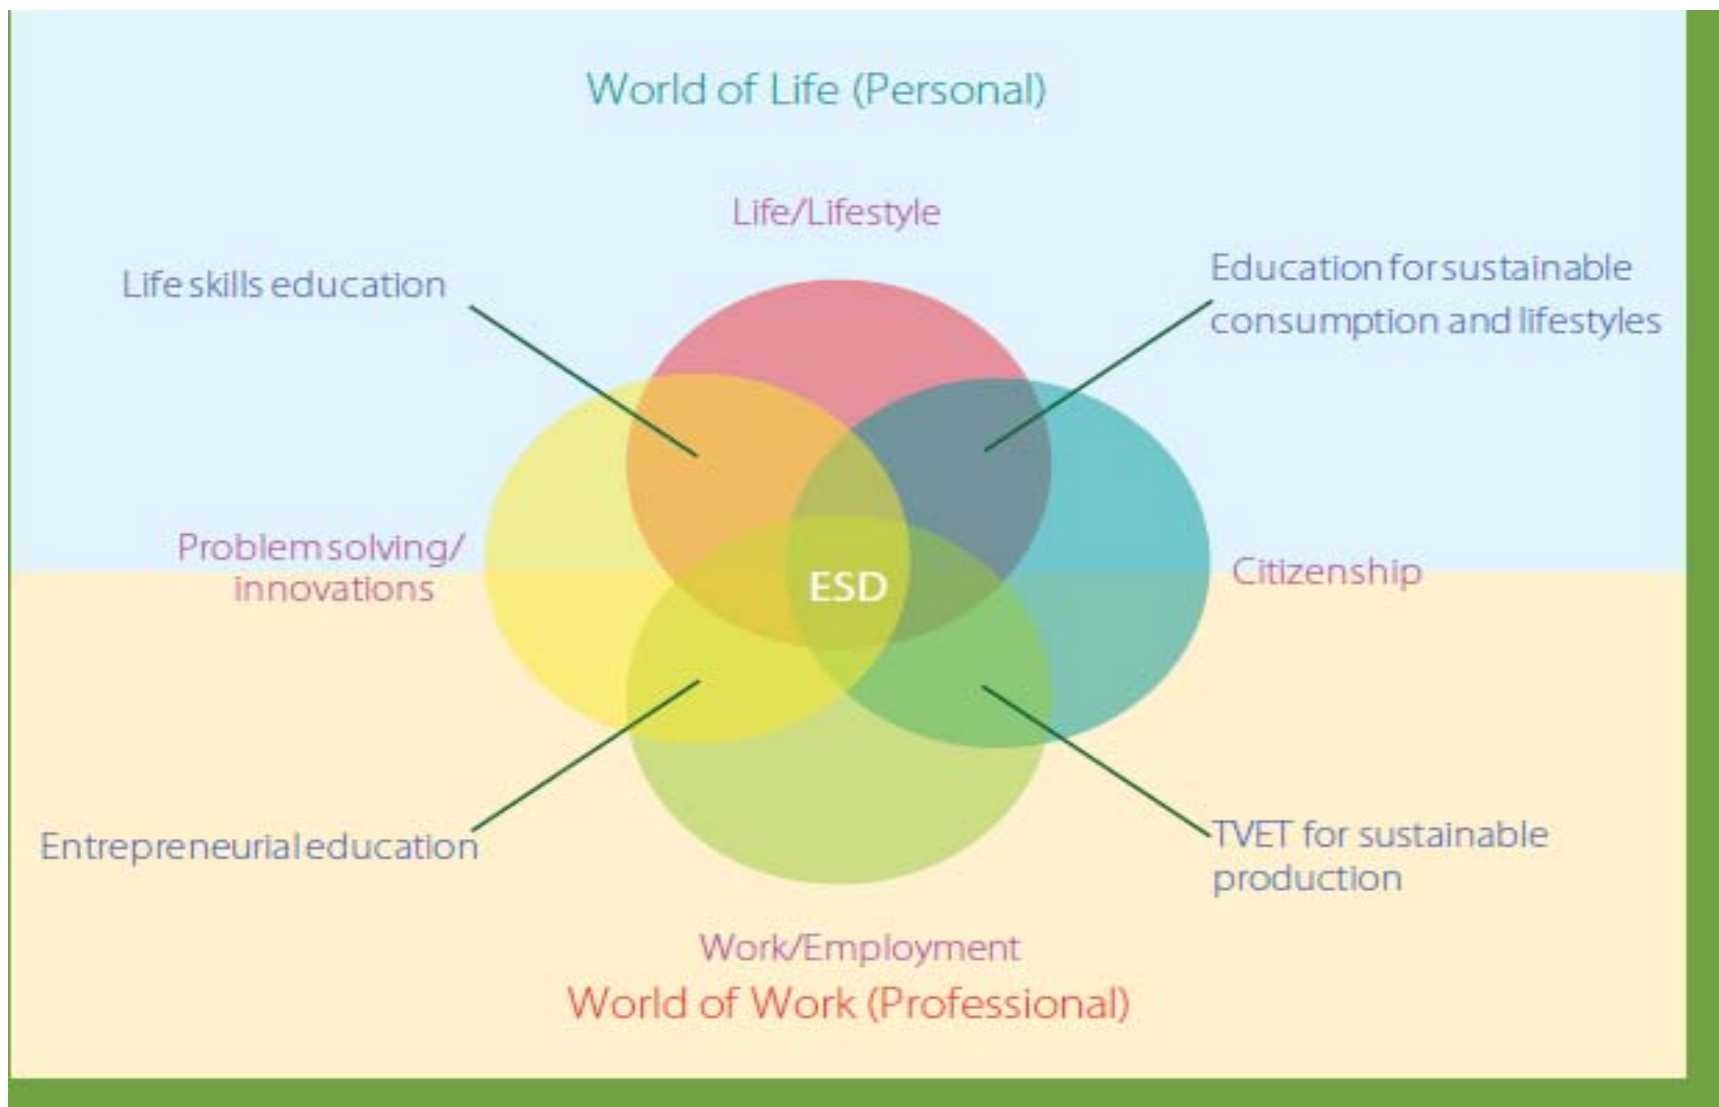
World of Life (Personal)

Life/Lifestyle

Life skills education

Education for sustainable consumption and lifestyles

Problem solving/ innovations

ESD

Citizenship

Entrepreneurial education

TVET for sustainable production

Work/Employment

World of Work (Professional)